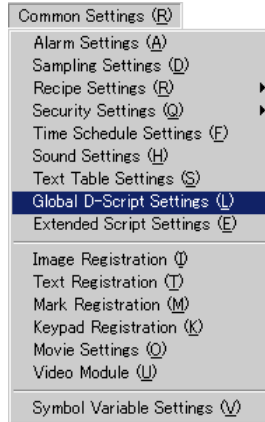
Common Settings (R)

Alarm Settings (A)
Sampling Settings (D)
Recipe Settings (R)
Security Settings (Q)
Time Schedule Settings (F)
Sound Settings (H)
Text Table Settings (S)
Global D-Script Settings (L)
Extended Script Settings (E)

Image Registration (I)
Text Registration (T)
Mark Registration (M)
Keypad Registration (K)
Movie Settings (O)
Video Module (U)

Symbol Variable Settings (V)